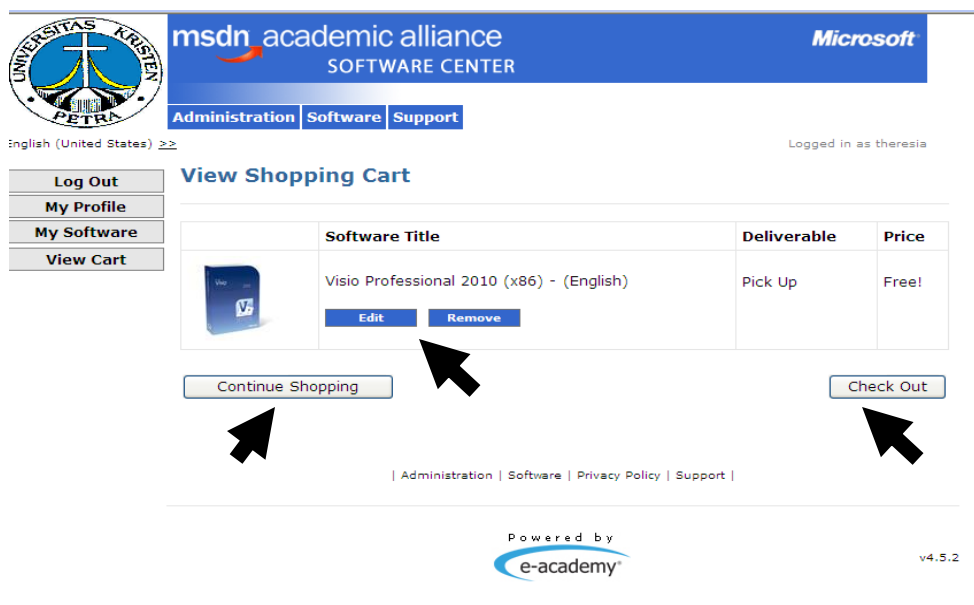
UNIVERSITAS KRISTEN PETRA

msdn academic alliance
SOFTWARE CENTER

Microsoft

Administration Software Support

English (United States) >>

Logged in as theresia

Log Out
My Profile
My Software
View Cart

View Shopping Cart

| | Software Title | Deliverable | Price |
|---|---|---|---|
| Visio | Visio Professional 2010 (x86) - (English) Edit Remove | Pick Up | Free! |

Continue Shopping

Check Out

| Administration | Software | Privacy Policy | Support |

Powered by
e-academy

v4.5.2